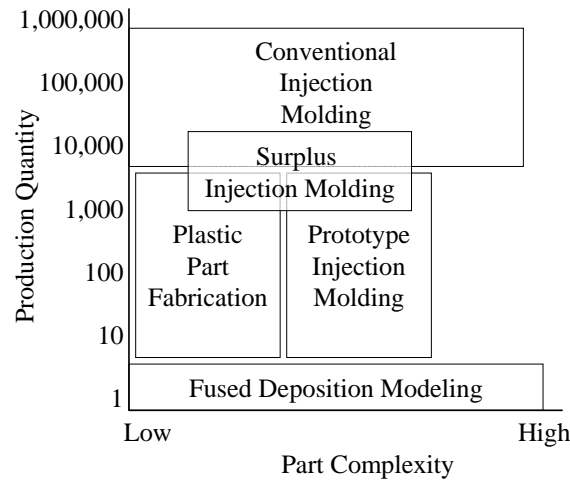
1,000,000
100,000
10,000
1,000
100
10
1

Production Quantity

Conventional Injection Molding

Surplus Injection Molding

Plastic Part Fabrication

Prototype Injection Molding

Fused Deposition Modeling

Low
High
Part Complexity